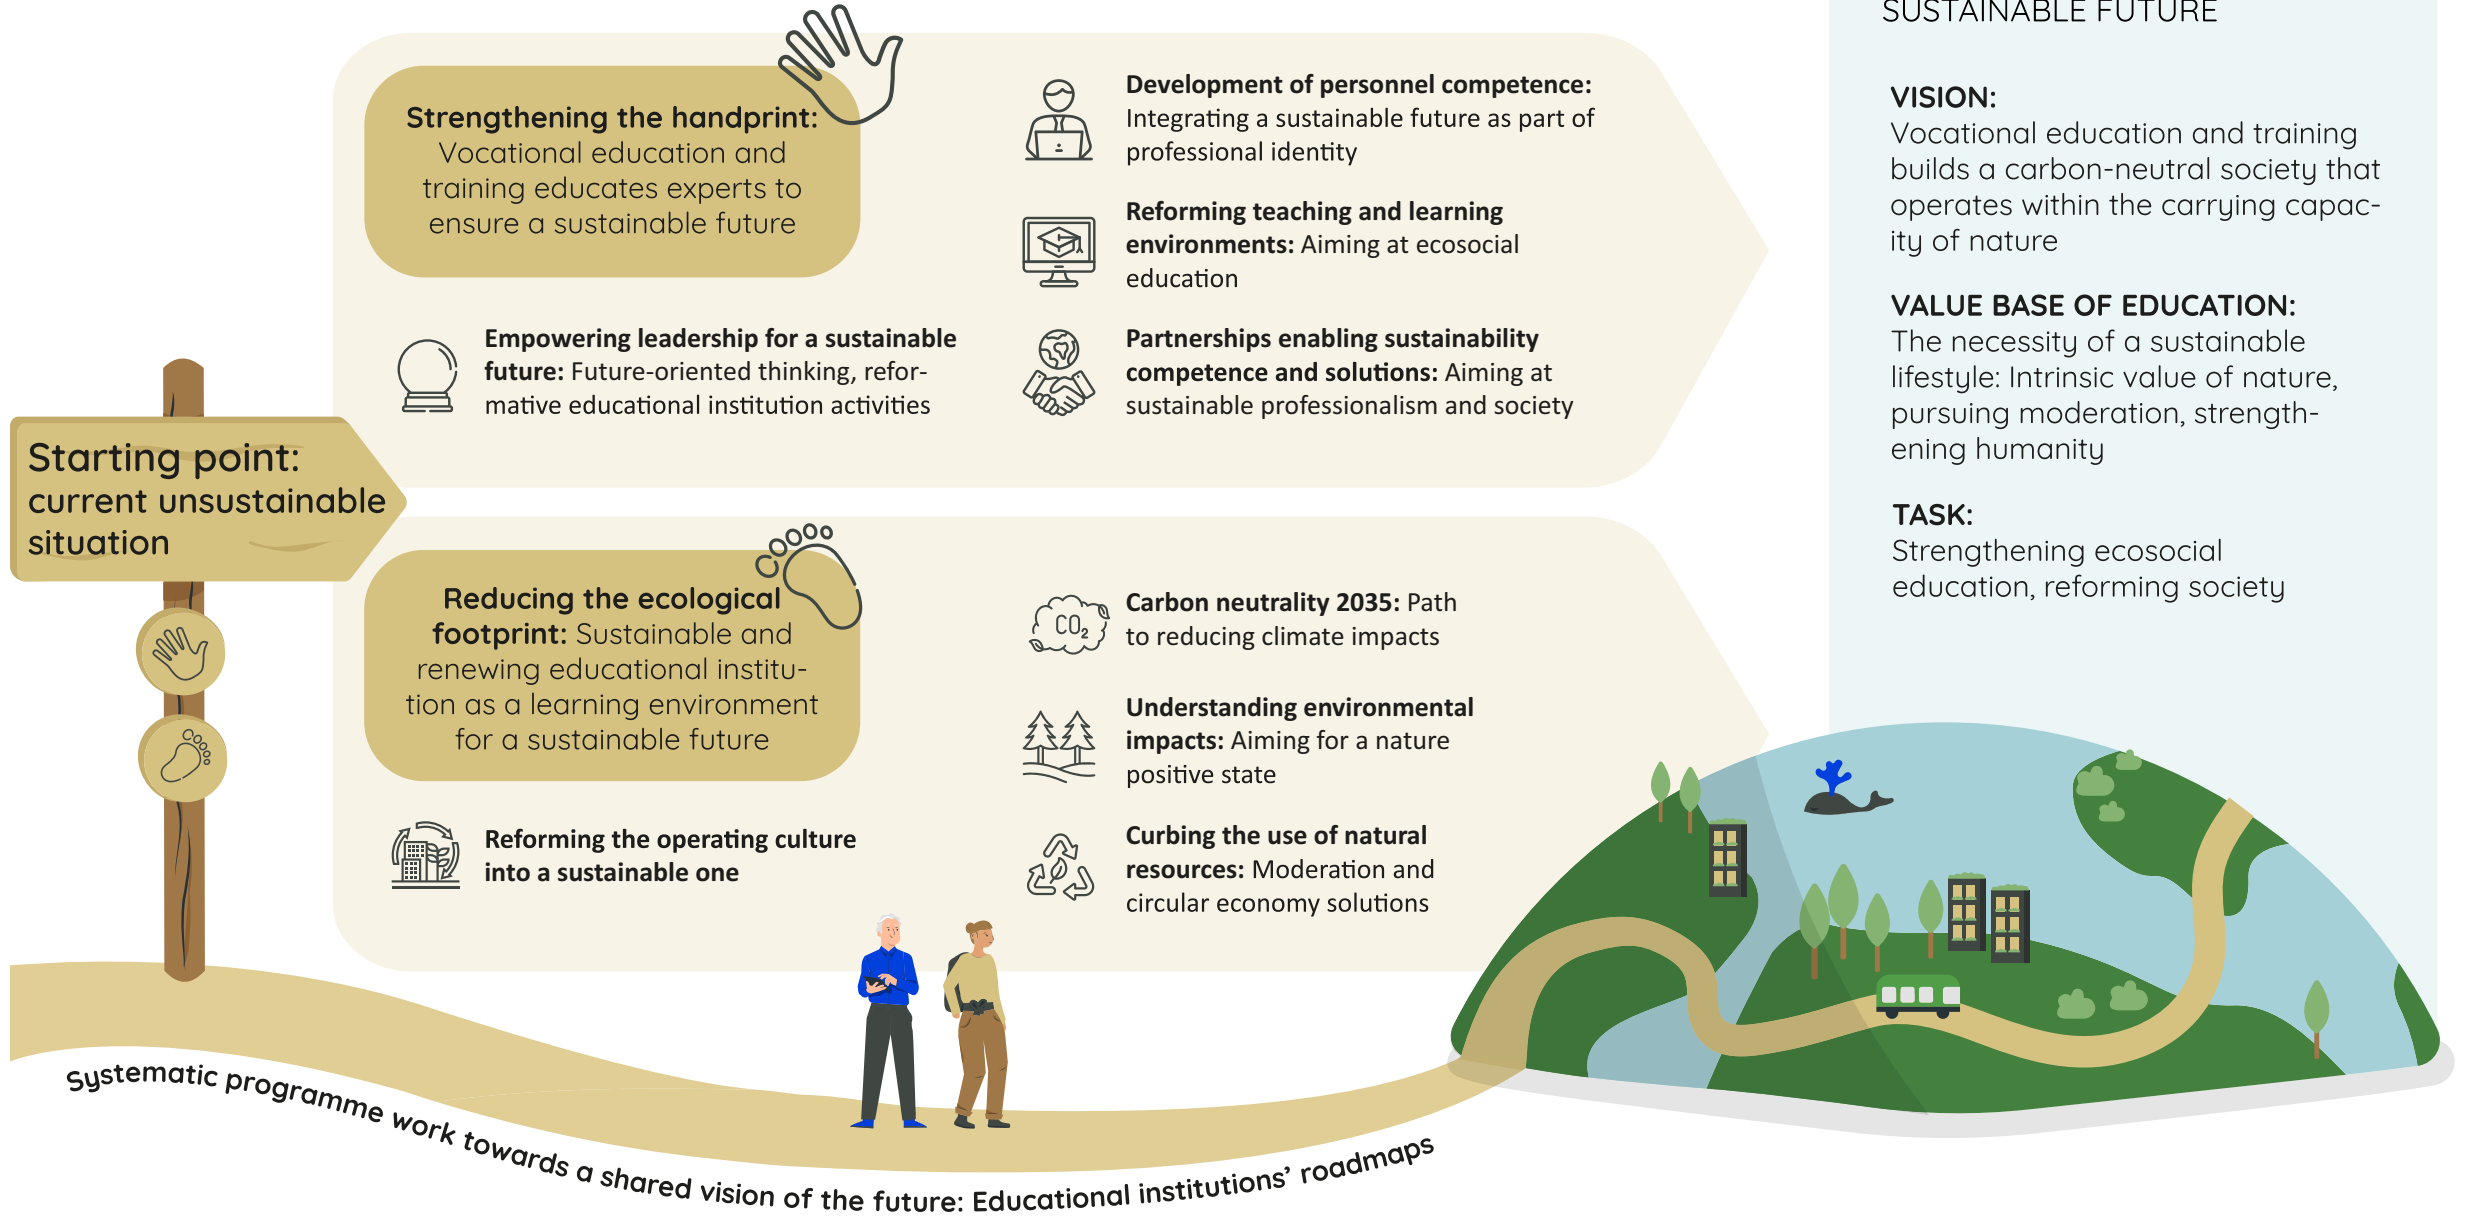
SUSTAINABLE FUTURE

VISION:
Vocational education and training builds a carbon-neutral society that operates within the carrying capacity of nature

VALUE BASE OF EDUCATION:
The necessity of a sustainable lifestyle: Intrinsic value of nature, pursuing moderation, strengthening humanity

TASK:
Strengthening ecosocial education, reforming society

Strengthening the handprint: Vocational education and training educates experts to ensure a sustainable future

Development of personnel competence: Integrating a sustainable future as part of professional identity

Reforming teaching and learning environments: Aiming at ecosocial education

Empowering leadership for a sustainable future: Future-oriented thinking, reformative educational institution activities

Partnerships enabling sustainability competence and solutions: Aiming at sustainable professionalism and society

Starting point: current unsustainable situation

Reducing the ecological footprint: Sustainable and renewing educational institution as a learning environment for a sustainable future

Carbon neutrality 2035: Path to reducing climate impacts

$CO_2$

Understanding environmental impacts: Aiming for a nature positive state

Reforming the operating culture into a sustainable one

Curbing the use of natural resources: Moderation and circular economy solutions

Systematic programme work towards a shared vision of the future: Educational institutions’ roadmaps